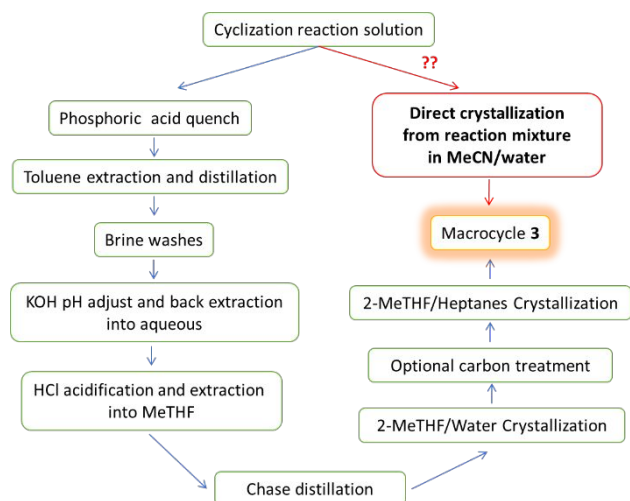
Cyclization reaction solution

??

Phosphoric acid quench

Toluene extraction and distillation

Brine washes

KOH pH adjust and back extraction into aqueous

HCl acidification and extraction into MeTHF

Chase distillation

Direct crystallization from reaction mixture in MeCN/water

Macrocycle **3**

2-MeTHF/Heptanes Crystallization

Optional carbon treatment

2-MeTHF/Water Crystallization